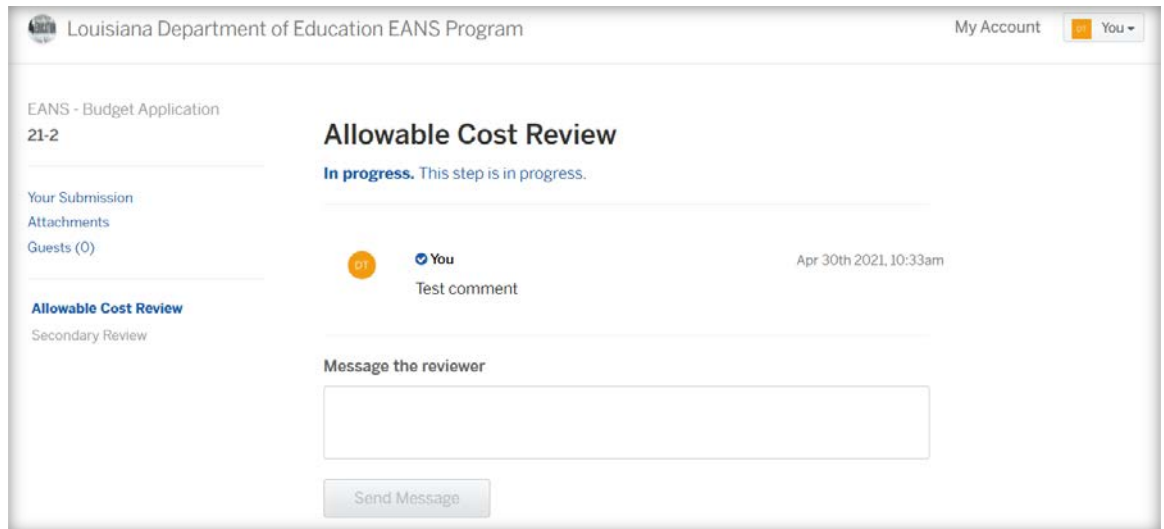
Louisiana Department of Education EANS Program

My Account

DT You

EANS - Budget Application
21-2

Your Submission
Attachments
Guests (0)

Allowable Cost Review
Secondary Review

Allowable Cost Review

In progress. This step is in progress.

DT

You

Apr 30th 2021, 10:33am

Test comment

Message the reviewer

Send Message